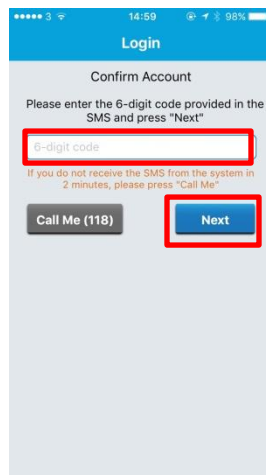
●●●●● 3 14:59 98%

Login

Confirm Account

Please enter the 6-digit code provided in the SMS and press "Next"

6-digit code

If you do not receive the SMS from the system in 2 minutes, please press "Call Me"

Call Me (118)

Next